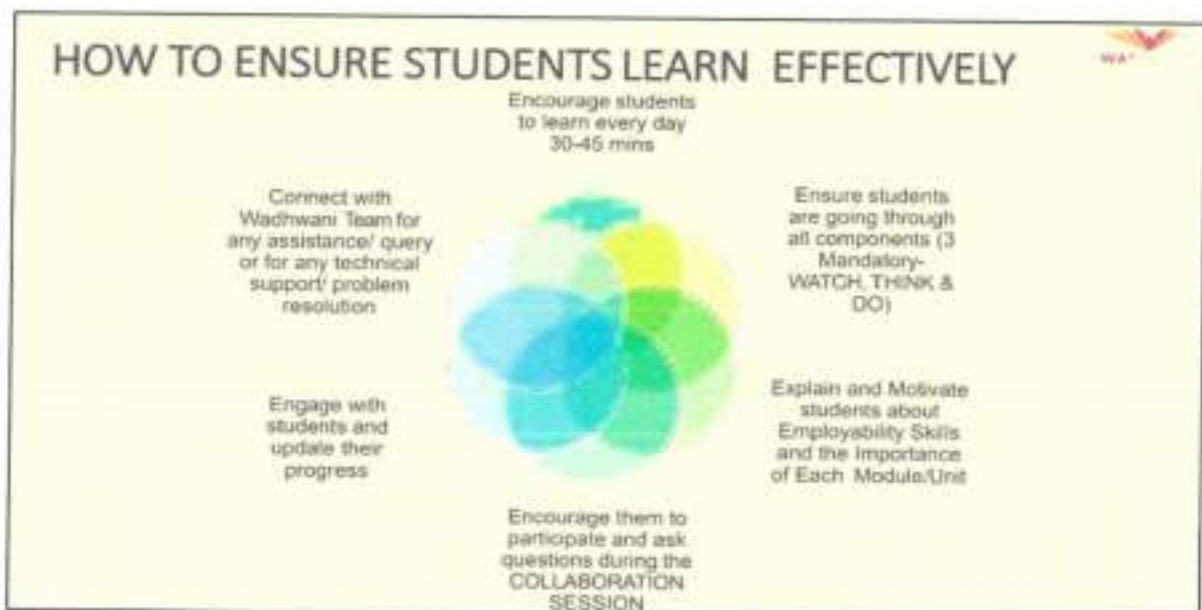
HOW TO ENSURE STUDENTS LEARN EFFECTIVELY

WAI

Encourage students to learn every day 30-45 mins

Ensure students are going through all components (3 Mandatory- WATCH, THINK & DO)

Explain and Motivate students about Employability Skills and the Importance of Each Module/Unit

Encourage them to participate and ask questions during the COLLABORATION SESSION

Engage with students and update their progress

Connect with Wadhwani Team for any assistance/ query or for any technical support/ problem resolution